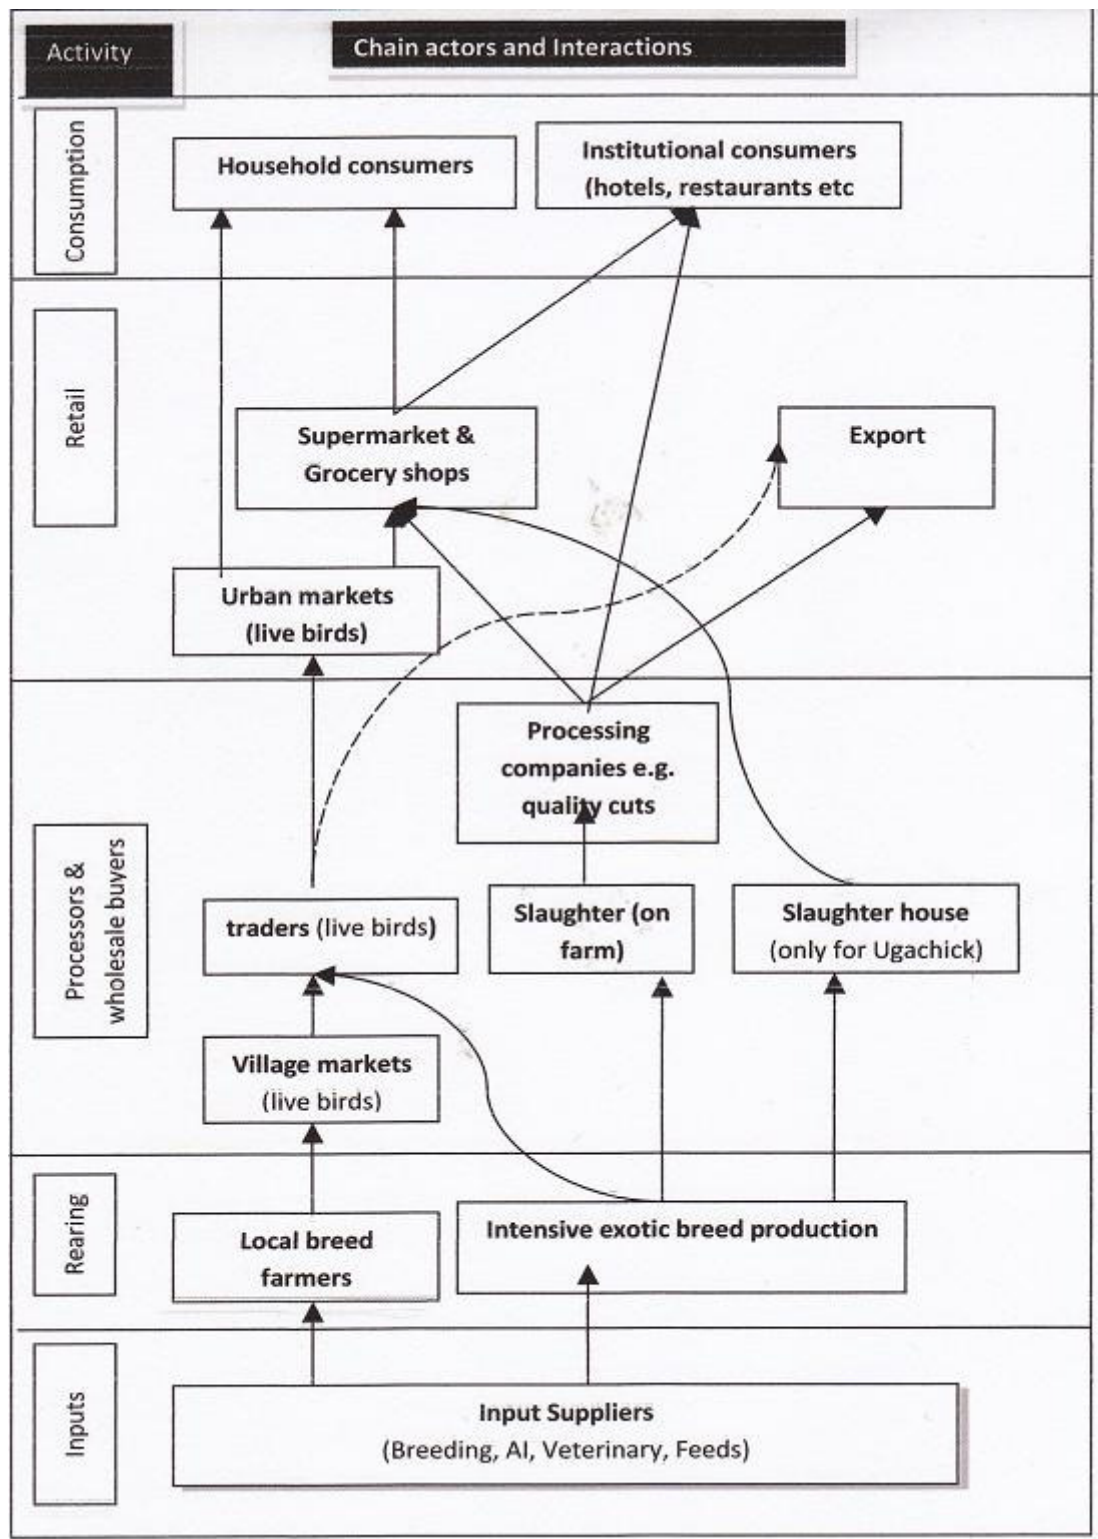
Activity

Chain actors and Interactions

Consumption

Household consumers

Institutional consumers (hotels, restaurants etc

Retail

Supermarket & Grocery shops

Export

Urban markets (live birds)

Processing companies e.g. quality cuts

Processors & wholesale buyers

traders (live birds)

Slaughter (on farm)

Slaughter house (only for Ugachick)

Village markets (live birds)

Rearing

Local breed farmers

Intensive exotic breed production

Inputs

Input Suppliers (Breeding, AI, Veterinary, Feeds)